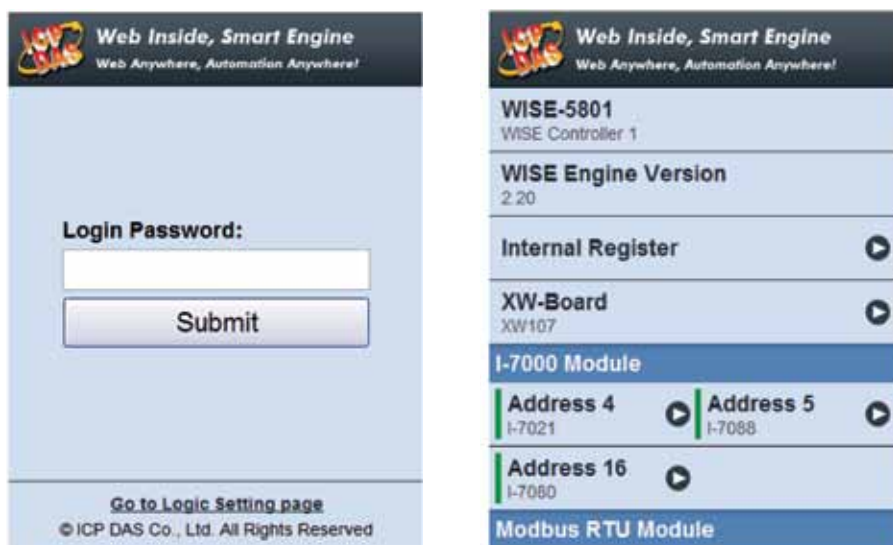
ICP DAS
Web Inside, Smart Engine
Web Anywhere, Automation Anywhere!

Login Password:

Submit

Go to Logic Setting page
© ICP DAS Co., Ltd. All Rights Reserved

ICP DAS
Web Inside, Smart Engine
Web Anywhere, Automation Anywhere!

WISE-5801
WISE Controller 1

WISE Engine Version
2.20

Internal Register

XW-Board
XW107

I-7000 Module

Address 4
I-7021

Address 5
I-7088

Address 16
I-7080

Modbus RTU Module